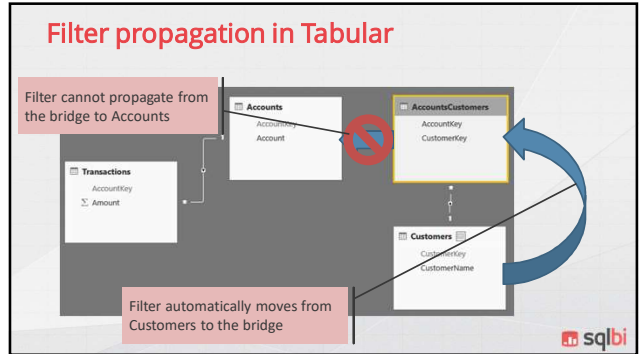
Filter propagation in Tabular

Filter cannot propagate from the bridge to Accounts

Accounts
AccountKey
Account

AccountsCustomers
AccountKey
CustomerKey

Transactions
AccountKey
Amount

Customers
CustomerKey
CustomerName

Filter automatically moves from Customers to the bridge

sqlbi